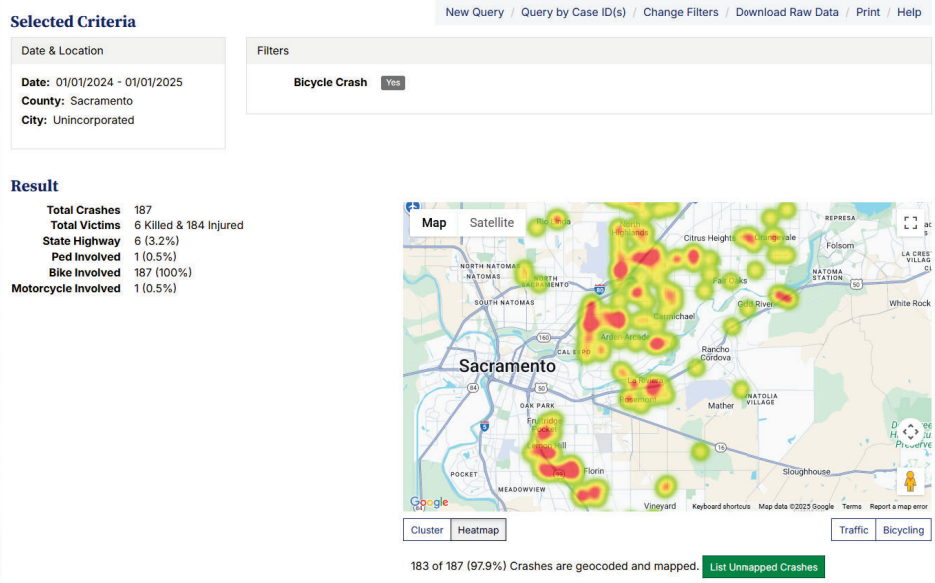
Selected Criteria

New Query / Query by Case ID(s) / Change Filters / Download Raw Data / Print / Help

Date & Location

Date: 01/01/2024 - 01/01/2025
County: Sacramento
City: Unincorporated

Filters

Bicycle Crash Yes

Result

| Total Crashes | 187 |
|---|---|
| Total Victims | 6 Killed & 184 Injured |
| State Highway | 6 (3.2%) |
| Ped Involved | 1 (0.5%) |
| Bike Involved | 187 (100%) |
| Motorcycle Involved | 1 (0.5%) |

Map Satellite

Rio Linda, North Highlands, Citrus Heights, Orangevale, Folsom, North Natomas, Natomas, Natoma Station, La Crescenta, Fair Oaks, South Natomas, Gold River, White Rock, Carmichael, Arden-Arcade, Cal Expo, Rancho Cordova, Sacramento, La Riviera, Rosemont, Natolia Village, Mather, Oak Park, Fruitridge Pocket, Lemon Hill, Florin, Pocket, Meadowview, Sloughhouse, Vineyard, 80, 160, 50, 5, 16

Google Keyboard shortcuts Map data ©2025 Google Terms Report a map error

Cluster Heatmap Traffic Bicycling

183 of 187 (97.9%) Crashes are geocoded and mapped. List Unmapped Crashes